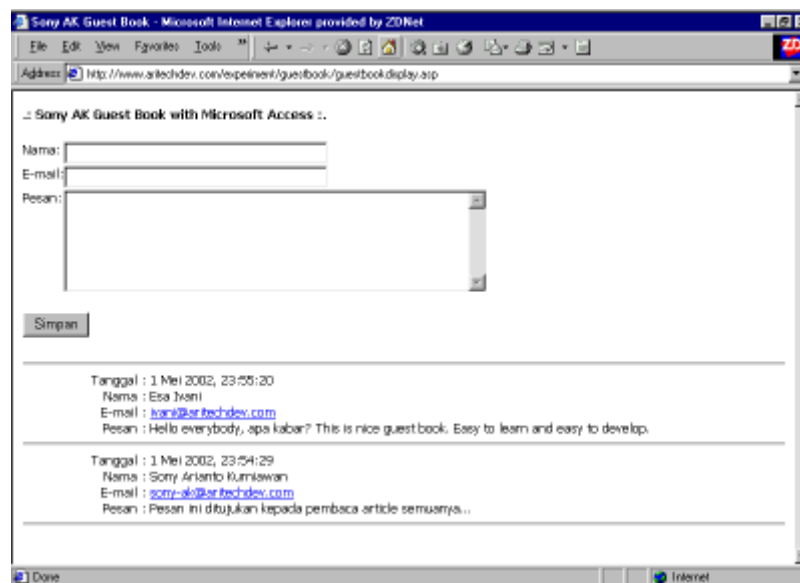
Sony AK Guest Book - Microsoft Internet Explorer provided by ZDNet

File Edit View Favorites Tools

Address http://www.aritechdev.com/expeiment/guestbook/guestbookdisplay.asp

.: Sony AK Guest Book with Microsoft Access :.

Nama:
E-mail:
Pesan:

Simpan

Tanggal : 1 Mei 2002, 23:55:20
Nama : Esa Ivani
E-mail : ivani@aritechdev.com
Pesan : Hello everybody, apa kabar? This is nice guest book. Easy to learn and easy to develop.

Tanggal : 1 Mei 2002, 23:54:29
Nama : Sony Arianto Kurniawan
E-mail : sony-ak@aritechdev.com
Pesan : Pesan ini ditujukan kepada pembaca article semuanya...

Done
Internet